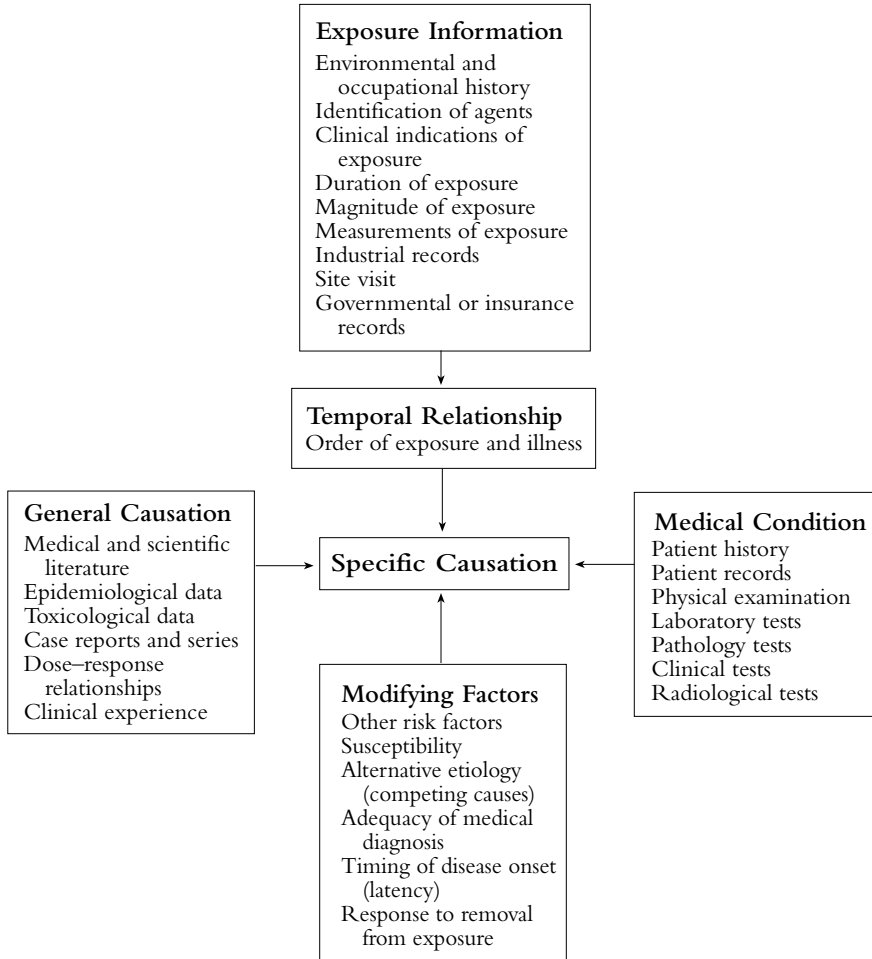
Exposure Information
Environmental and occupational history
Identification of agents
Clinical indications of exposure
Duration of exposure
Magnitude of exposure
Measurements of exposure
Industrial records
Site visit
Governmental or insurance records

Temporal Relationship
Order of exposure and illness

General Causation
Medical and scientific literature
Epidemiological data
Toxicological data
Case reports and series
Dose–response relationships
Clinical experience

Specific Causation

Medical Condition
Patient history
Patient records
Physical examination
Laboratory tests
Pathology tests
Clinical tests
Radiological tests

Modifying Factors
Other risk factors
Susceptibility
Alternative etiology (competing causes)
Adequacy of medical diagnosis
Timing of disease onset (latency)
Response to removal from exposure